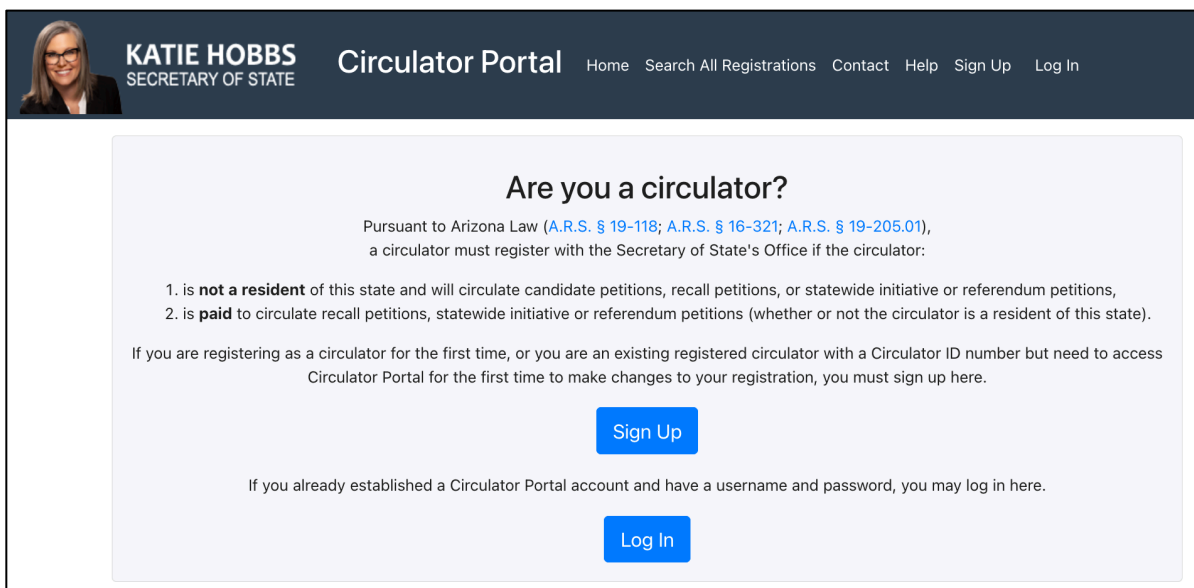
KATIE HOBBS
SECRETARY OF STATE

Circulator Portal

Home Search All Registrations Contact Help Sign Up Log In

Are you a circulator?

Pursuant to Arizona Law (A.R.S. § 19-118; A.R.S. § 16-321; A.R.S. § 19-205.01), a circulator must register with the Secretary of State's Office if the circulator:

1. is **not a resident** of this state and will circulate candidate petitions, recall petitions, or statewide initiative or referendum petitions,
2. is **paid** to circulate recall petitions, statewide initiative or referendum petitions (whether or not the circulator is a resident of this state).

If you are registering as a circulator for the first time, or you are an existing registered circulator with a Circulator ID number but need to access Circulator Portal for the first time to make changes to your registration, you must sign up here.

Sign Up

If you already established a Circulator Portal account and have a username and password, you may log in here.

Log In